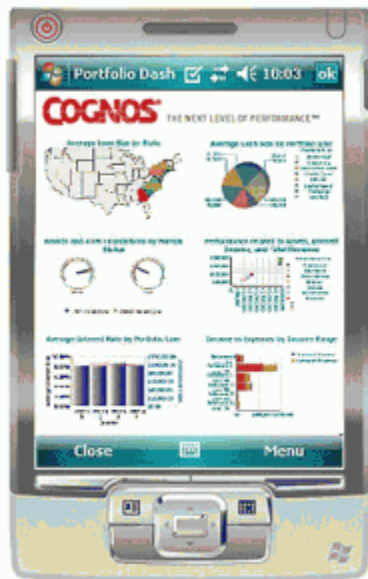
Portfolio Dash 10:03 ok

COGNOS THE NEXT LEVEL OF PERFORMANCE™

Average Loan Size by State

Average Loan Size by Portfolio Loan

Assets and Loan Foreclosures by Margin Status

Performance by Asset to Assets, Interest Income, and Interest Margin

Average Interest Rate by Portfolio Loan

Income vs Expenses by Income Range

Close

Menu